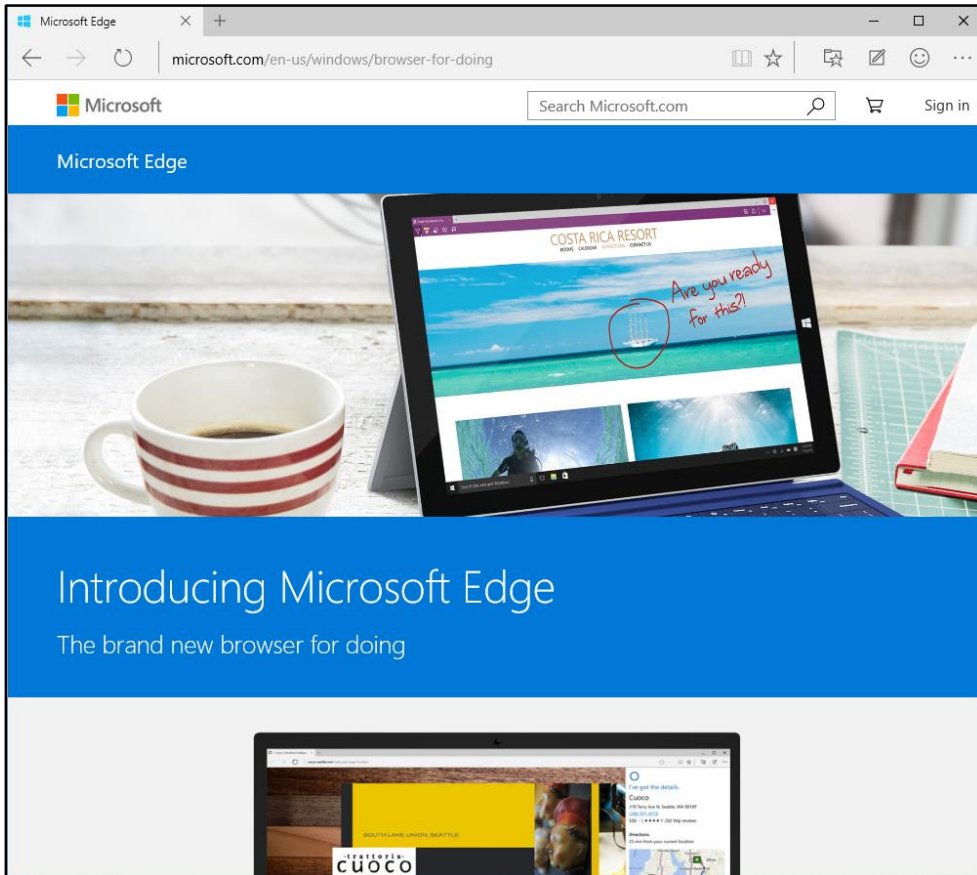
Microsoft Edge

microsoft.com/en-us/windows/browser-for-doing

Microsoft

Search Microsoft.com

Sign in

Microsoft Edge

COSTA RICA RESORT

Are you ready for this?!

Introducing Microsoft Edge

The brand new browser for doing

I've got the details.

Cuoco

SOUTH LAKE UNION, SEATTLE

trattoria
CUOCO